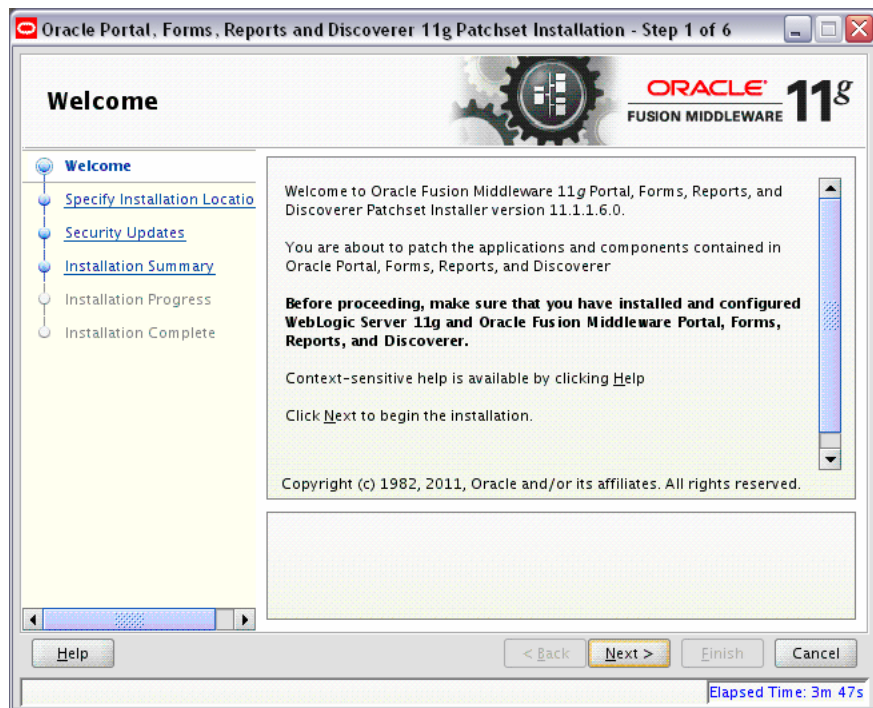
Oracle Portal, Forms, Reports and Discoverer 11g Patchset Installation - Step 1 of 6

Welcome

ORACLE FUSION MIDDLEWARE 11g

Welcome
Specify Installation Locatio
Security Updates
Installation Summary
Installation Progress
Installation Complete

Welcome to Oracle Fusion Middleware 11g Portal, Forms, Reports, and Discoverer Patchset Installer version 11.1.1.6.0.

You are about to patch the applications and components contained in Oracle Portal, Forms, Reports, and Discoverer

Before proceeding, make sure that you have installed and configured WebLogic Server 11g and Oracle Fusion Middleware Portal, Forms, Reports, and Discoverer.

Context-sensitive help is available by clicking Help

Click Next to begin the installation.

Copyright (c) 1982, 2011, Oracle and/or its affiliates. All rights reserved.

Help

< Back

Next >

Finish

Cancel

Elapsed Time: 3m 47s